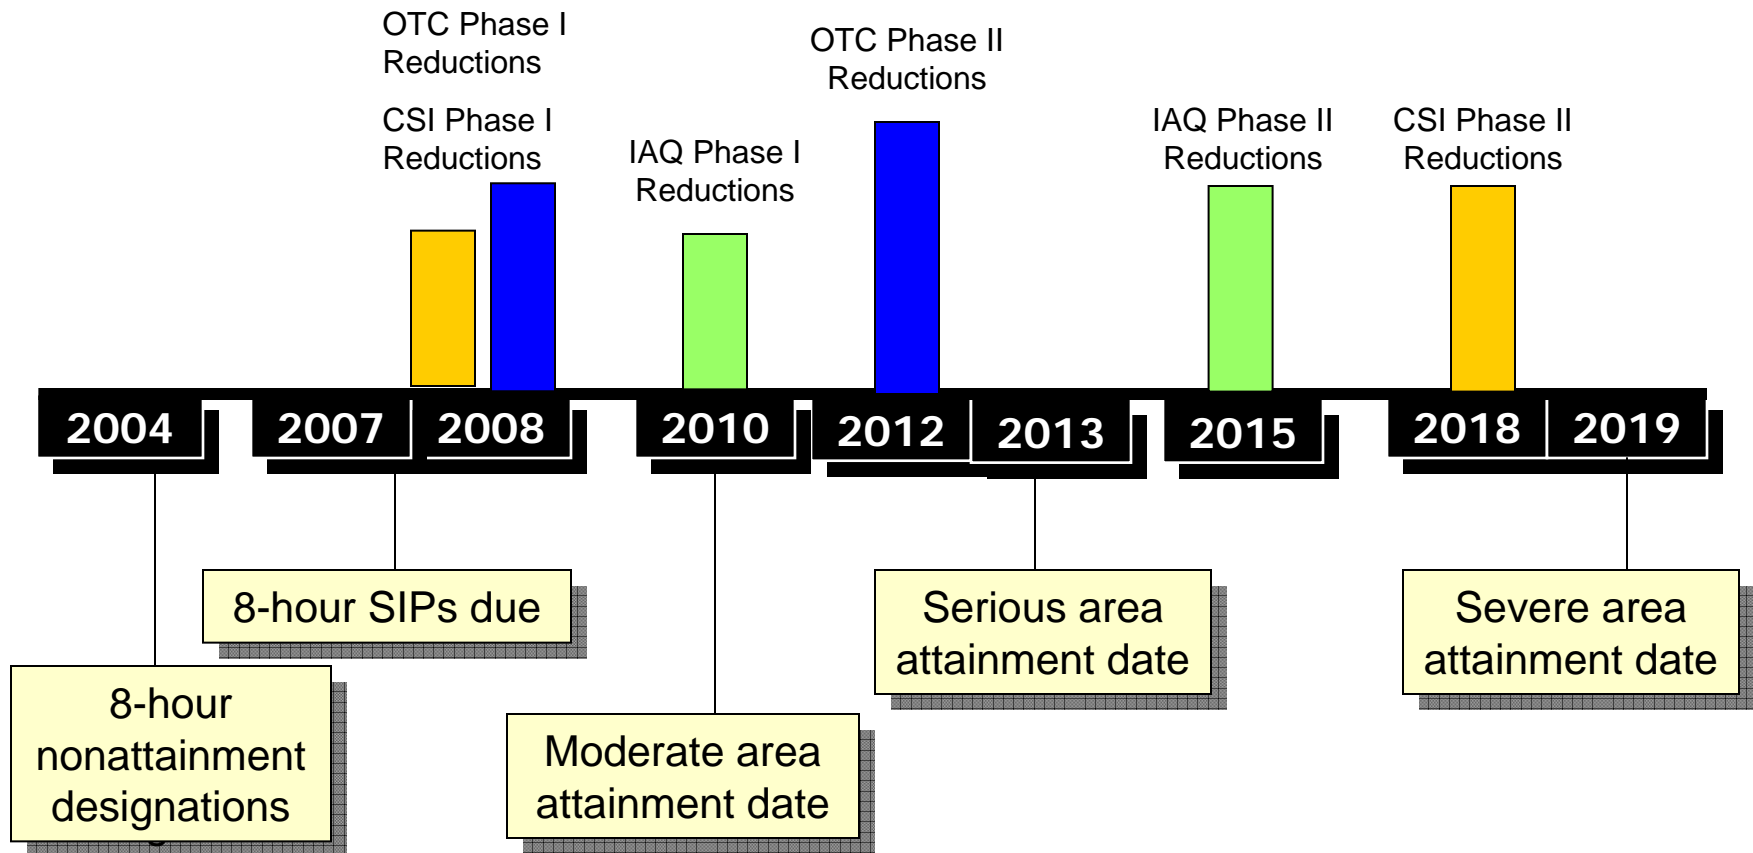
OTC Phase I Reductions

CSI Phase I Reductions

IAQ Phase I Reductions

OTC Phase II Reductions

IAQ Phase II Reductions

CSI Phase II Reductions

2004

2007

2008

2010

2012

2013

2015

2018

2019

8-hour SIPs due

Serious area attainment date

Severe area attainment date

8-hour nonattainment designations

Moderate area attainment date